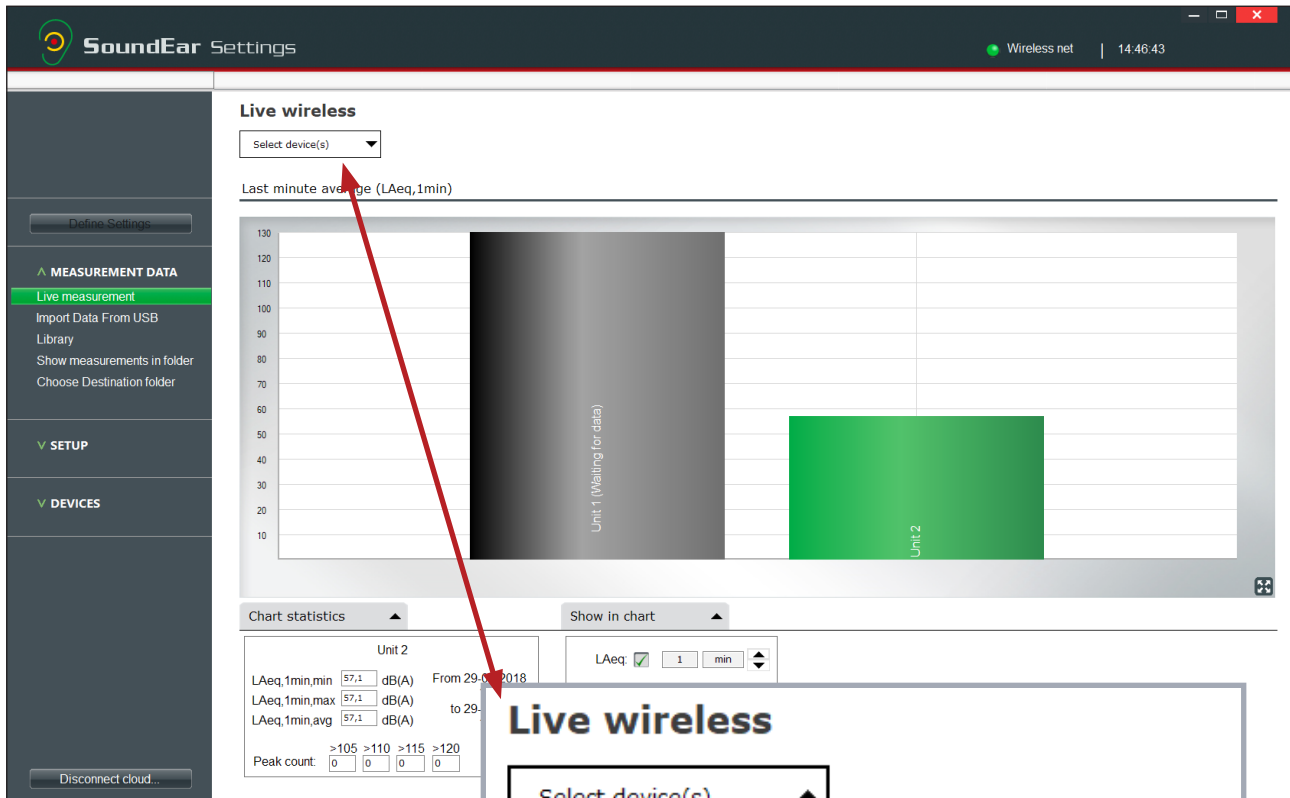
SoundEar Settings

Wireless net | 14:46:43

Define Settings

∧ MEASUREMENT DATA
Live measurement
Import Data From USB
Library
Show measurements in folder
Choose Destination folder

∨ SETUP

∨ DEVICES

Disconnect cloud...

Live wireless

Select device(s)

Last minute ave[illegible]ge (LAeq,1min)

130
120
110
100
90
80
70
60
50
40
30
20
10

Unit 1 (Waiting for data)

Unit 2

Chart statistics

Show in chart

Unit 2

LAeq,1min,min 57,1 dB(A)
LAeq,1min,max 57,1 dB(A)
LAeq,1min,avg 57,1 dB(A)

From 29-0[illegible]2018
to 29-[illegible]

Peak count: >105 0 >110 0 >115 0 >120 0

LAeq: 1 min

Live wireless

Select device(s)